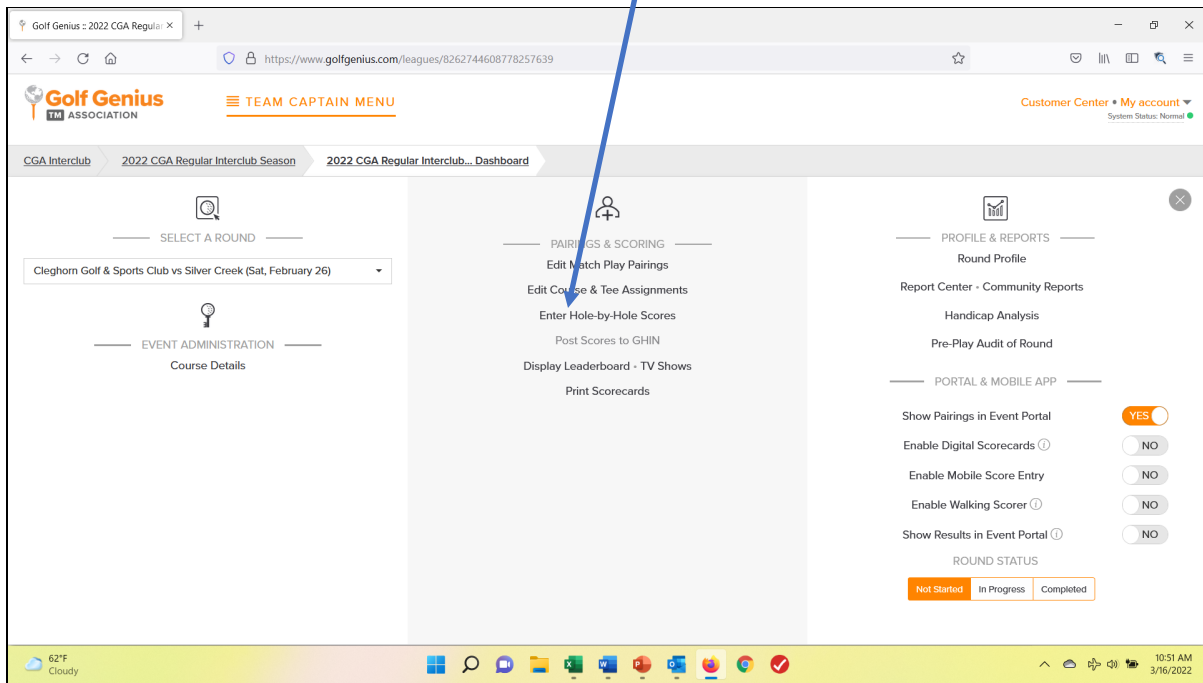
Golf Genius :: 2022 CGA Regular ×

https://www.golfgenius.com/leagues/8262744608778257639

Golf Genius
TM ASSOCIATION

TEAM CAPTAIN MENU

Customer Center • My account
System Status: Normal

CGA Interclub
2022 CGA Regular Interclub Season
2022 CGA Regular Interclub... Dashboard

SELECT A ROUND

Cleghorn Golf & Sports Club vs Silver Creek (Sat, February 26)

EVENT ADMINISTRATION

Course Details

PAIRINGS & SCORING

Edit Match Play Pairings

Edit Course & Tee Assignments

Enter Hole-by-Hole Scores

Post Scores to GHIN

Display Leaderboard • TV Shows

Print Scorecards

PROFILE & REPORTS

Round Profile

Report Center • Community Reports

Handicap Analysis

Pre-Play Audit of Round

PORTAL & MOBILE APP

Show Pairings in Event Portal YES

Enable Digital Scorecards NO

Enable Mobile Score Entry NO

Enable Walking Scorer NO

Show Results in Event Portal NO

ROUND STATUS

Not Started | In Progress | Completed

62°F
Cloudy

10:51 AM
3/16/2022